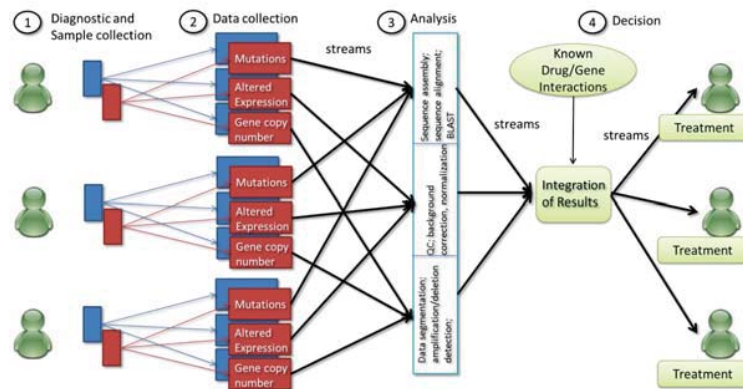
1 Diagnostic and Sample collection

2 Data collection

3 Analysis

4 Decision

streams

Mutations

Altered Expression

Gene copy number

Mutations

Altered Expression

Gene copy number

Mutations

Altered Expression

Gene copy number

Sequence assembly; sequence alignment; BLAST

QC; background correction, normalization

Data segmentation; amplification/deletion detection;

streams

Known Drug/Gene Interactions

Integration of Results

streams

Treatment

Treatment

Treatment